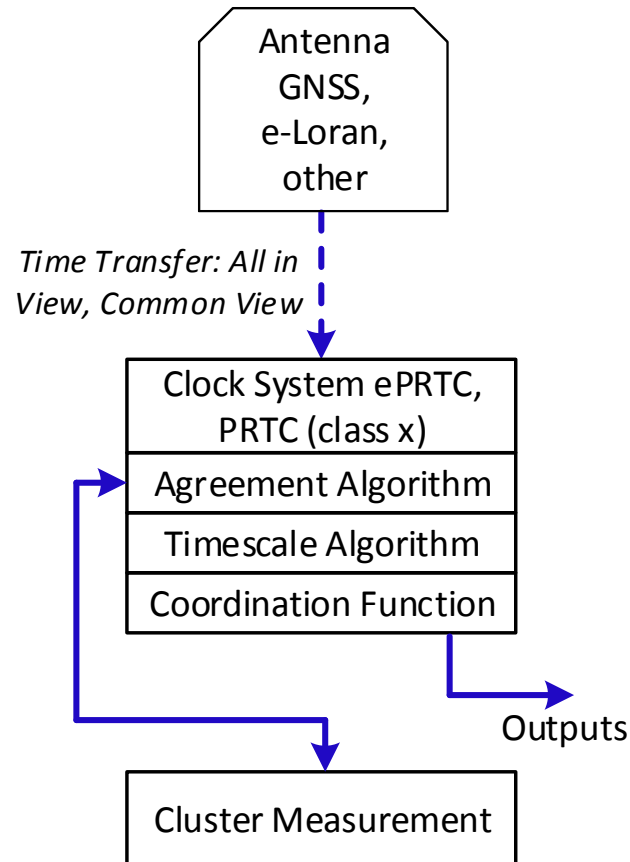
Antenna GNSS, e-Loran, other

Time Transfer: All in View, Common View

Clock System ePRTC, PRTC (class x)

Agreement Algorithm

Timescale Algorithm

Coordination Function

Outputs

Cluster Measurement